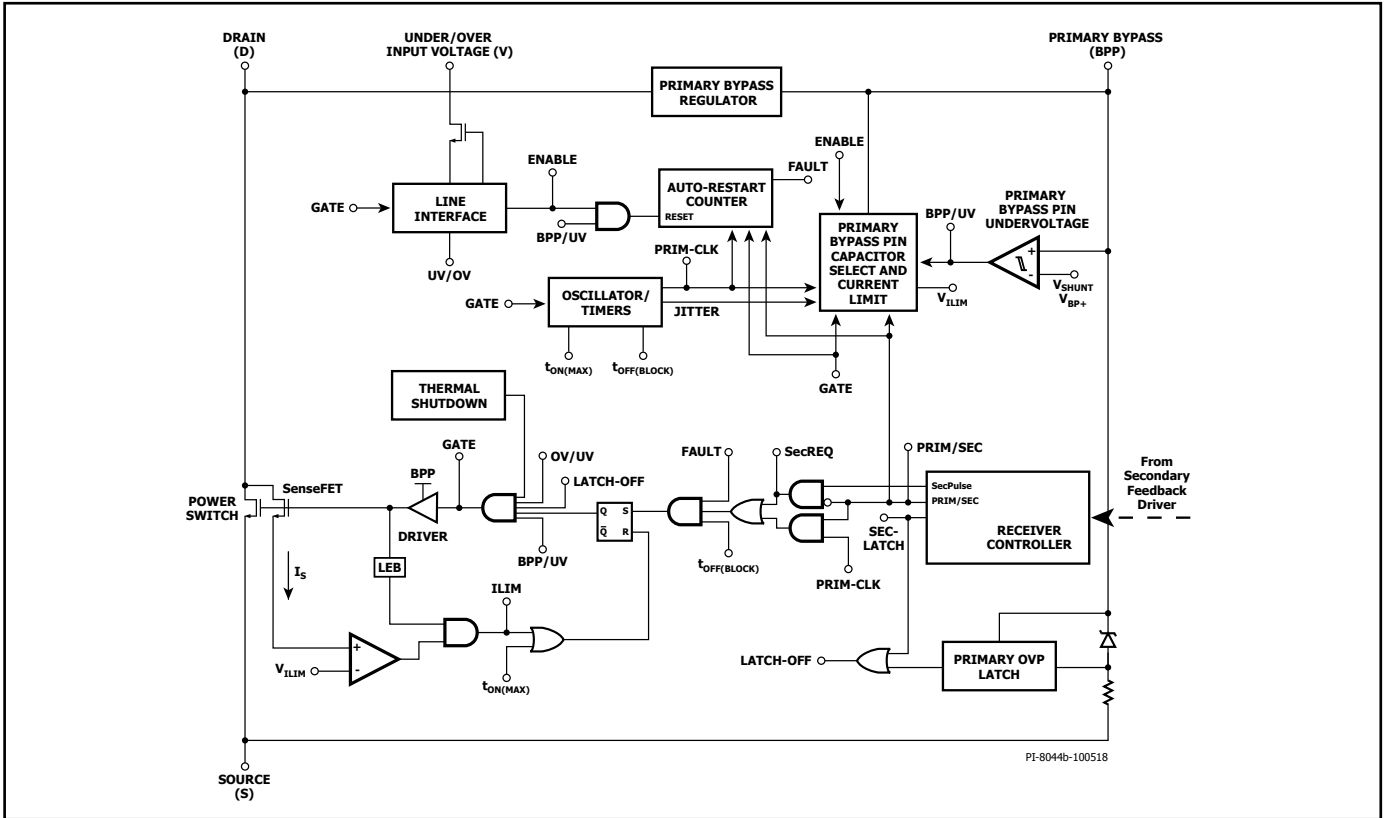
DRAIN
(D)

UNDER/OVER
INPUT VOLTAGE (V)

PRIMARY BYPASS
(BPP)

PRIMARY BYPASS
REGULATOR

ENABLE

ENABLE

FAULT

GATE

LINE
INTERFACE

AUTO-RESTART
COUNTER

RESET

BPP/UV

PRIMARY
BYPASS PIN
UNDERVOLTAGE

BPP/UV

PRIMARY
BYPASS PIN
CAPACITOR
SELECT AND
CURRENT
LIMIT

UV/OV

PRIM-CLK

GATE

OSCILLATOR/
TIMERS

JITTER

$V_{ILIM}$

+

-

$V_{SHUNT}$
$V_{BP+}$

$t_{ON(MAX)}$

$t_{OFF(BLOCK)}$

GATE

THERMAL
SHUTDOWN

GATE

OV/UV

FAULT

SecREQ

PRIM/SEC

BPP

LATCH-OFF

SenseFET

Q

S

$\bar{Q}$

R

SecPulse

PRIM/SEC

From
Secondary
Feedback
Driver

POWER
SWITCH

DRIVER

BPP/UV

$t_{OFF(BLOCK)}$

SEC-
LATCH

RECEIVER
CONTROLLER

PRIM-CLK

$I_S$

LEB

ILIM

+

-

$V_{ILIM}$

$t_{ON(MAX)}$

LATCH-OFF

PRIMARY OVP
LATCH

SOURCE
(S)

PI-8044b-100518